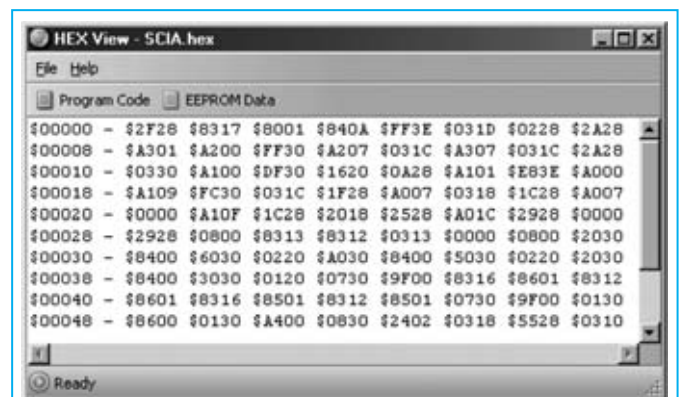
HEX View - SCIA.hex

File Help

Program Code EEPROM Data

\$00000 - \$2F28 \$8317 \$8001 \$840A \$FF3E \$031D \$0228 \$2A28
\$00008 - \$A301 \$A200 \$FF30 \$A207 \$031C \$A307 \$031C \$2A28
\$00010 - \$0330 \$A100 \$DF30 \$1620 \$0A28 \$A101 \$E83E \$A000
\$00018 - \$A109 \$FC30 \$031C \$1F28 \$A007 \$0318 \$1C28 \$A007
\$00020 - \$0000 \$A10F \$1C28 \$2018 \$2528 \$A01C \$2928 \$0000
\$00028 - \$2928 \$0800 \$8313 \$8312 \$0313 \$0000 \$0800 \$2030
\$00030 - \$8400 \$6030 \$0220 \$A030 \$8400 \$5030 \$0220 \$2030
\$00038 - \$8400 \$3030 \$0120 \$0730 \$9F00 \$8316 \$8601 \$8312
\$00040 - \$8601 \$8316 \$8501 \$8312 \$8501 \$0730 \$9F00 \$0130
\$00048 - \$8600 \$0130 \$A400 \$0830 \$2402 \$0318 \$5528 \$0310

Ready